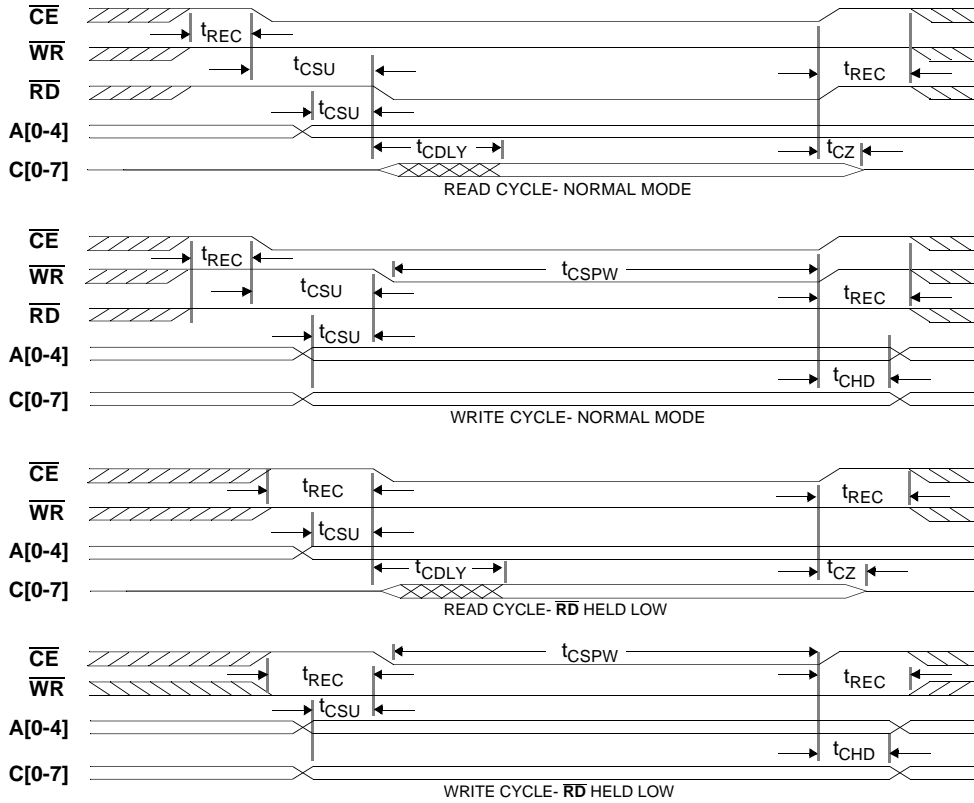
$\overline{CE}$
$t_{REC}$
$\overline{WR}$
$t_{CSU}$
$\overline{RD}$
$t_{REC}$
$t_{CSU}$
A[0-4]
$t_{CDLY}$
$t_{CZ}$
C[0-7]
READ CYCLE- NORMAL MODE

$\overline{CE}$
$t_{REC}$
$\overline{WR}$
$t_{CSPW}$
$t_{CSU}$
$\overline{RD}$
$t_{REC}$
$t_{CSU}$
A[0-4]
$t_{CHD}$
C[0-7]
WRITE CYCLE- NORMAL MODE

$\overline{CE}$
$t_{REC}$
$t_{REC}$
$\overline{WR}$
$t_{CSU}$
A[0-4]
$t_{CDLY}$
$t_{CZ}$
C[0-7]
READ CYCLE- $\overline{RD}$ HELD LOW

$\overline{CE}$
$t_{CSPW}$
$\overline{WR}$
$t_{REC}$
$t_{REC}$
$t_{CSU}$
A[0-4]
$t_{CHD}$
C[0-7]
WRITE CYCLE- $\overline{RD}$ HELD LOW